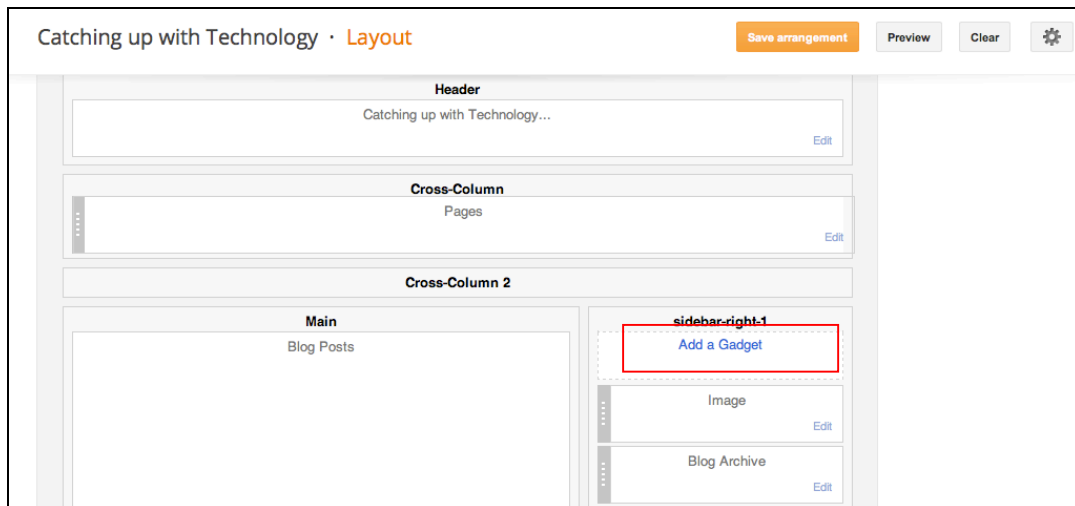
Catching up with Technology · Layout

Save arrangement

Preview

Clear

Header

Catching up with Technology...

Edit

Cross-Column

Pages

Edit

Cross-Column 2

Main

Blog Posts

sidebar-right-1

Add a Gadget

Image

Edit

Blog Archive

Edit